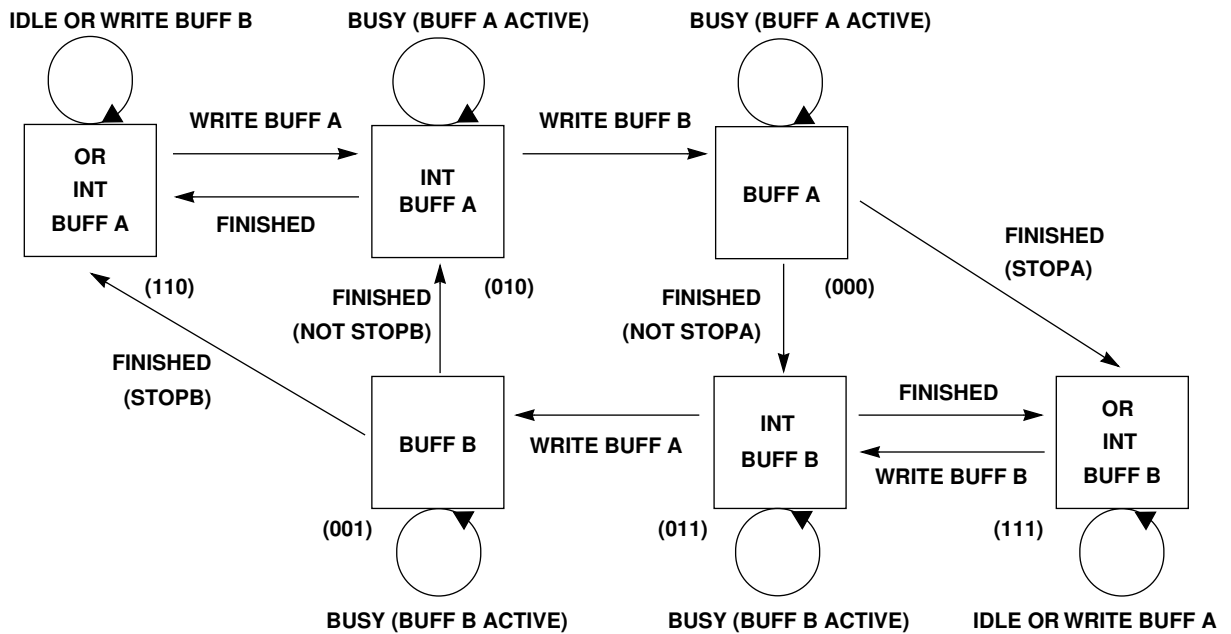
IDLE OR WRITE BUFF B

BUSY (BUFF A ACTIVE)

BUSY (BUFF A ACTIVE)

WRITE BUFF A

WRITE BUFF B

OR
INT
BUFF A

FINISHED

INT
BUFF A

BUFF A

FINISHED
(STOPA)

(110)

FINISHED
(NOT STOPB)

(010)

FINISHED
(NOT STOPA)

(000)

FINISHED
(STOPB)

BUFF B

WRITE BUFF A

INT
BUFF B

FINISHED

WRITE BUFF B

OR
INT
BUFF B

(001)

(011)

(111)

BUSY (BUFF B ACTIVE)

BUSY (BUFF B ACTIVE)

IDLE OR WRITE BUFF A